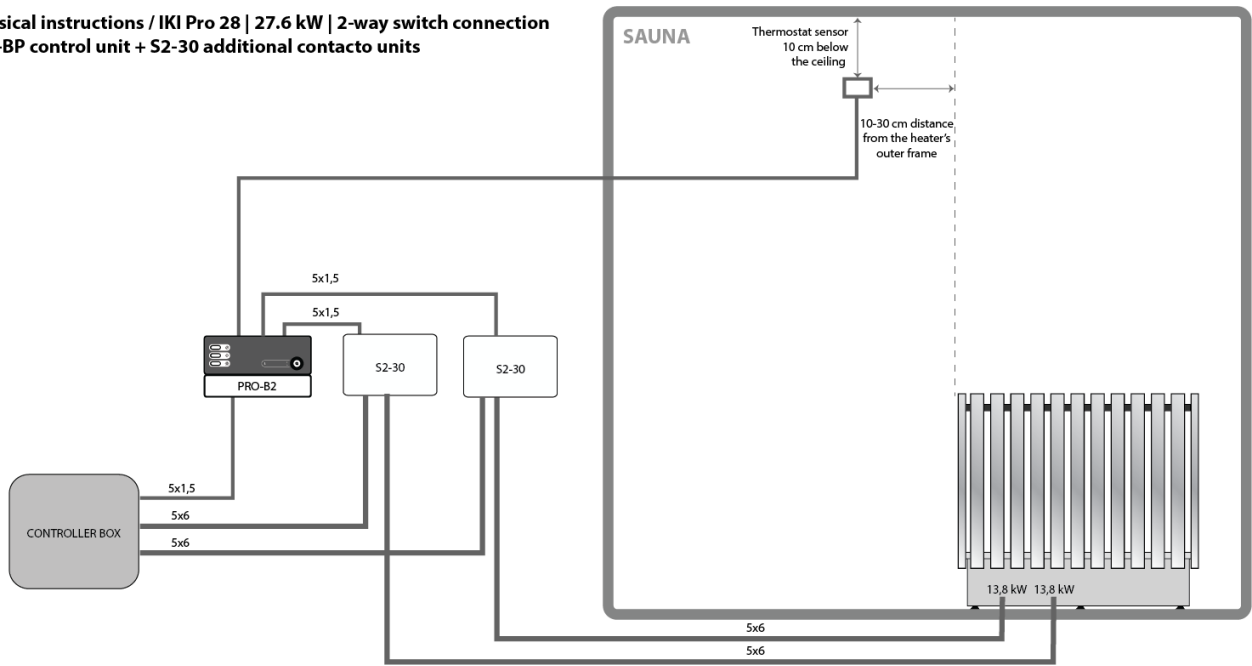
sical instructions / IKI Pro 28 | 27.6 kW | 2-way switch connection
-BP control unit + S2-30 additional contacto units

SAUNA

Thermostat sensor 10 cm below the ceiling

10-30 cm distance from the heater's outer frame

5x1,5

5x1,5

PRO-B2

S2-30

S2-30

CONTROLLER BOX

5x1,5

5x6

5x6

13,8 kW 13,8 kW

5x6

5x6